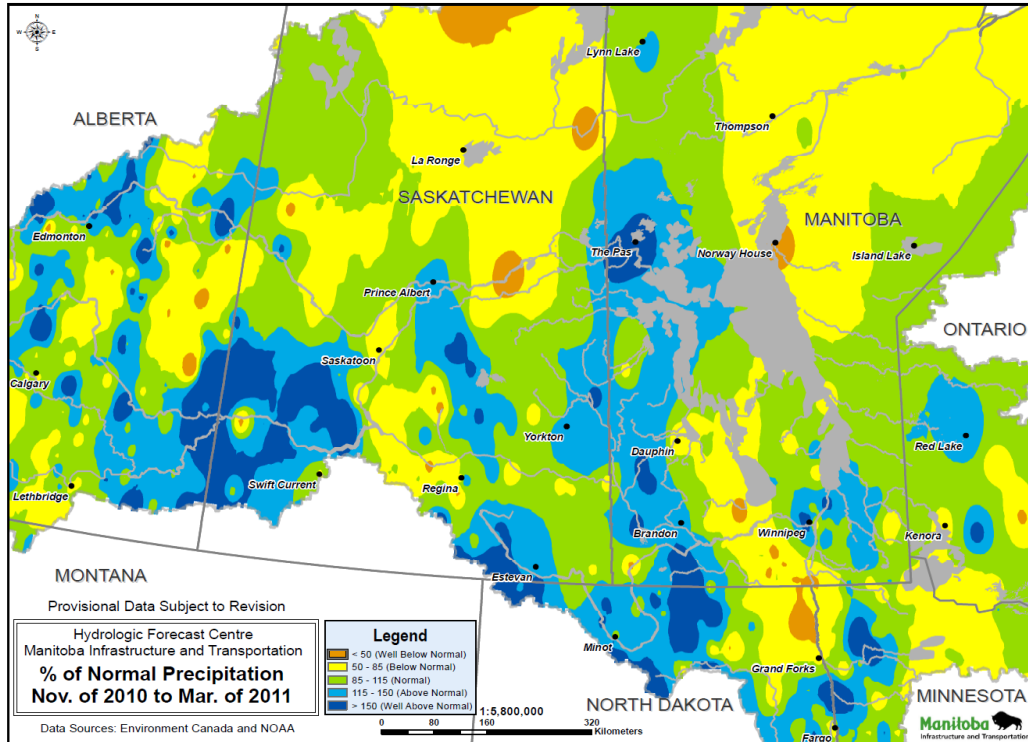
N
W E
S

ALBERTA

SASKATCHEWAN

MANITOBA

ONTARIO

MONTANA

NORTH DAKOTA

MINNESOTA

Lynn Lake

Thompson

La Ronge

Edmonton

The Pas

Norway House

Island Lake

Prince Albert

Saskatoon

Calgary

Yorkton

Dauphin

Red Lake

Swift Current

Regina

Lethbridge

Brandon

Winnipeg

Kenora

Estevan

Minot

Grand Forks

Fargo

Provisional Data Subject to Revision

Hydrologic Forecast Centre
Manitoba Infrastructure and Transportation

% of Normal Precipitation
Nov. of 2010 to Mar. of 2011

Legend

| |
|---|
| < 50 (Well Below Normal) |
| 50 - 85 (Below Normal) |
| 85 - 115 (Normal) |
| 115 - 150 (Above Normal) |
| > 150 (Well Above Normal) |

1:5,800,000

0 80 160 320
Kilometers

Data Sources: Environment Canada and NOAA

Manitoba
Infrastructure and Transportation